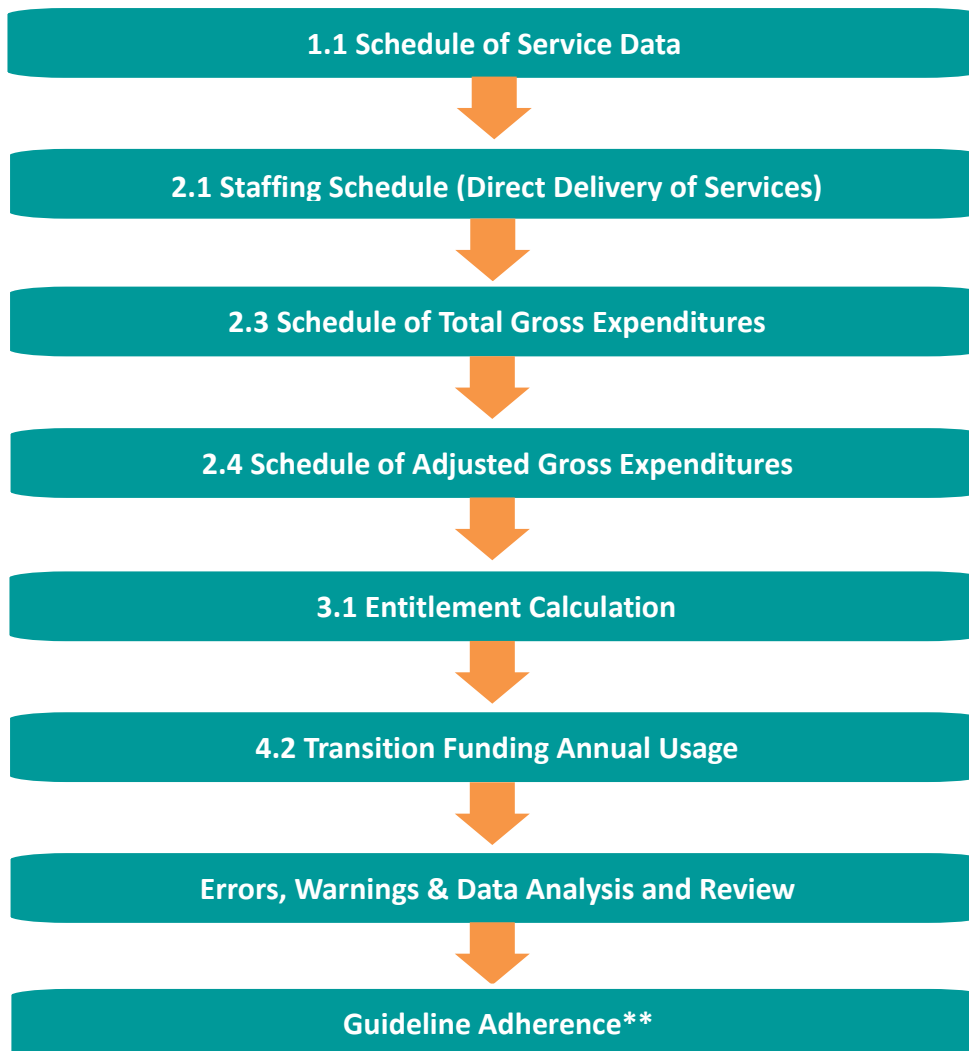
1.1 Schedule of Service Data

2.1 Staffing Schedule (Direct Delivery of Services)

2.3 Schedule of Total Gross Expenditures

2.4 Schedule of Adjusted Gross Expenditures

3.1 Entitlement Calculation

4.2 Transition Funding Annual Usage

Errors, Warnings & Data Analysis and Review

Guideline Adherence**